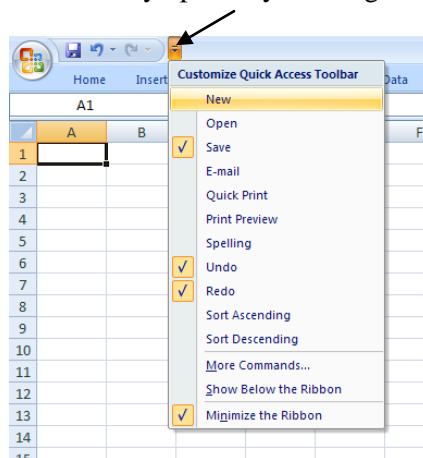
Home
Insert
Data
A1
A
B
F
1
2
3
4
5
6
7
8
9
10
11
12
13
14

Customize Quick Access Toolbar
New
Open
✓ Save
E-mail
Quick Print
Print Preview
Spelling
✓ Undo
✓ Redo
Sort Ascending
Sort Descending
More Commands...
Show Below the Ribbon
✓ Minimize the Ribbon